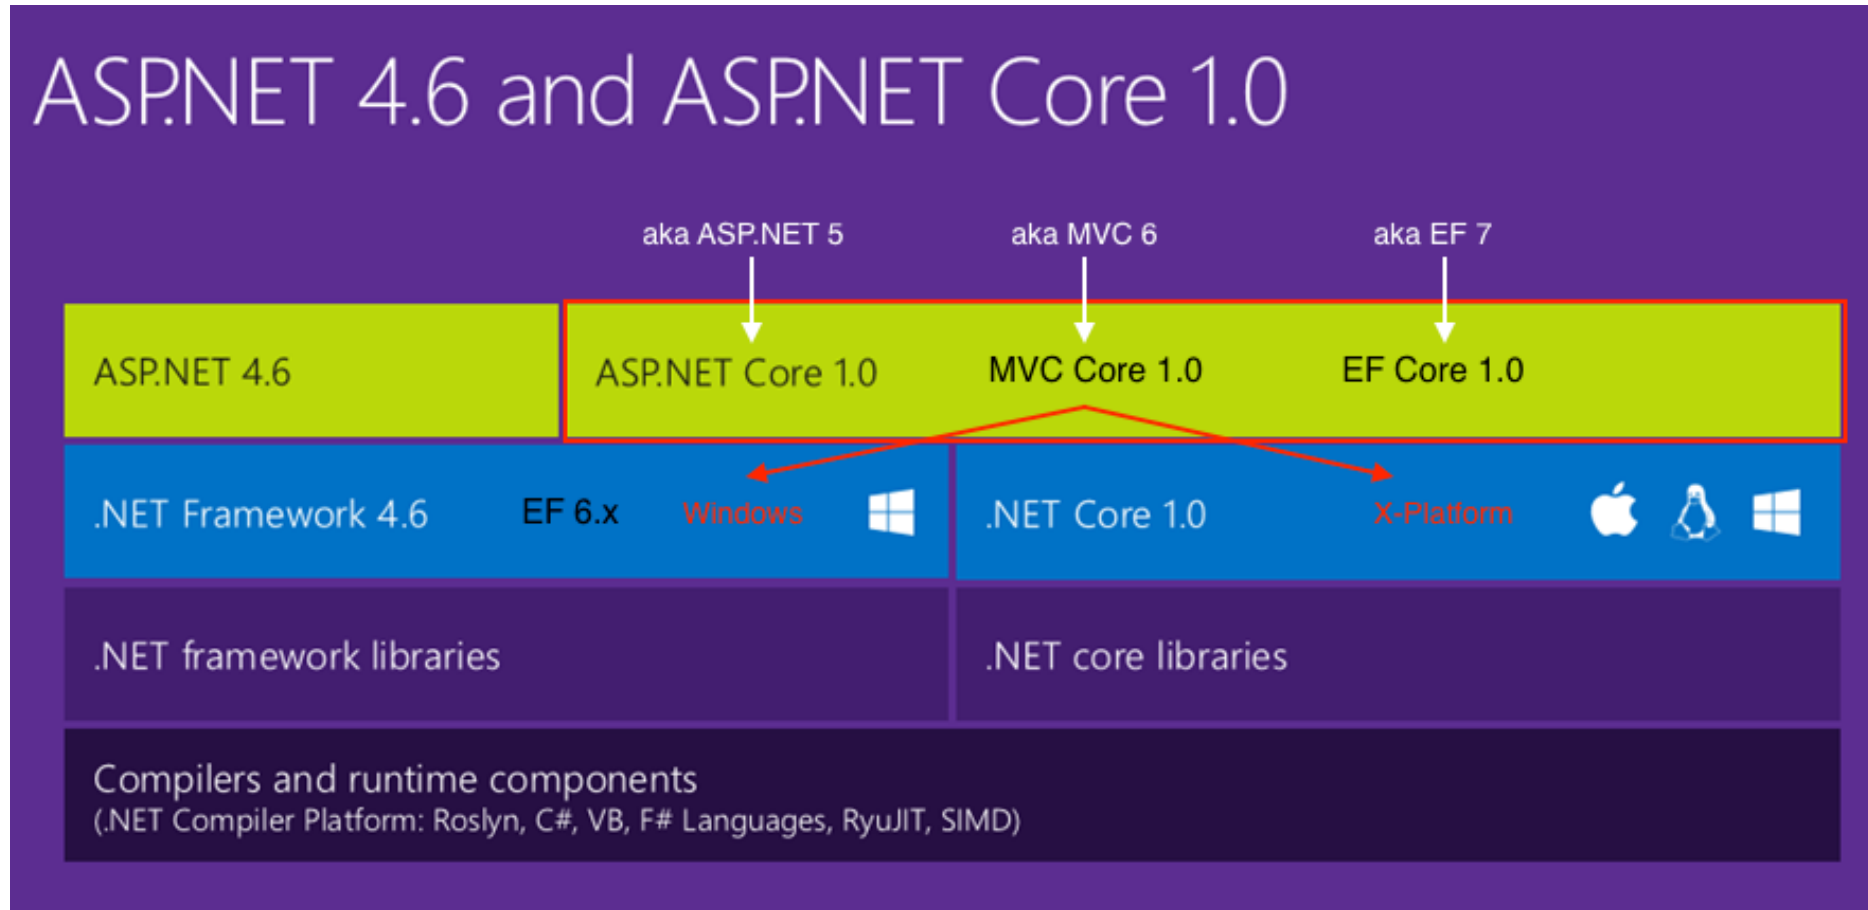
ASP.NET 4.6 and ASP.NET Core 1.0

aka ASP.NET 5

aka MVC 6

aka EF 7

ASP.NET 4.6

ASP.NET Core 1.0

MVC Core 1.0

EF Core 1.0

.NET Framework 4.6

EF 6.x

Windows

.NET Core 1.0

X-Platform

.NET framework libraries

.NET core libraries

Compilers and runtime components
(.NET Compiler Platform: Roslyn, C#, VB, F# Languages, RyuJIT, SIMD)